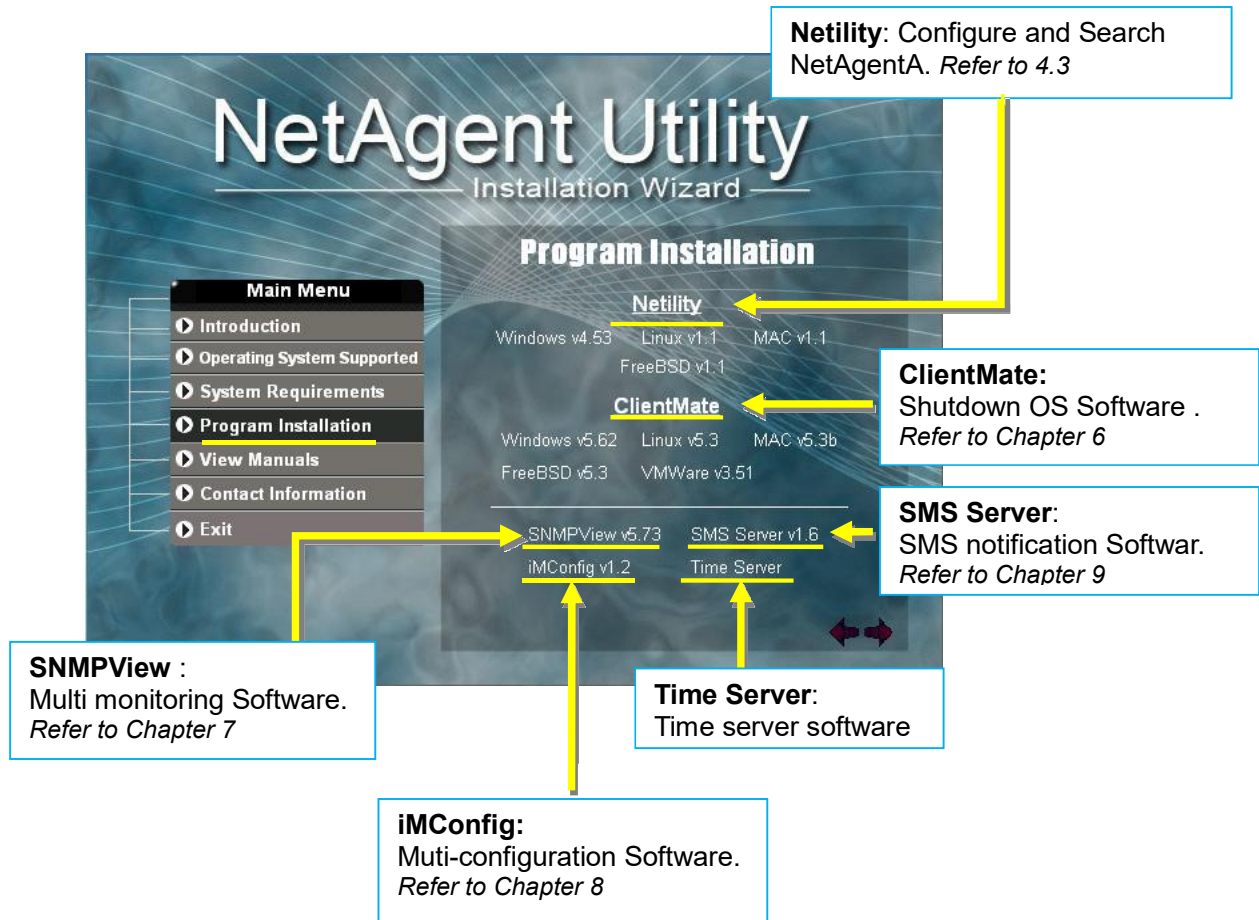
**Netility**: Configure and Search NetAgentA. *Refer to 4.3*

NetAgent Utility
Installation Wizard

Program Installation

Main Menu
Introduction
Operating System Supported
System Requirements
Program Installation
View Manuals
Contact Information
Exit

Netility
Windows v4.53 Linux v1.1 MAC v1.1
FreeBSD v1.1

ClientMate
Windows v5.62 Linux v5.3 MAC v5.3b
FreeBSD v5.3 VMWare v3.51

SNMPView v5.73 SMS Server v1.6
iMConfig v1.2 Time Server

**ClientMate:**
Shutdown OS Software .
*Refer to Chapter 6*

**SMS Server**:
SMS notification Softwar.
*Refer to Chapter 9*

**SNMPView** :
Multi monitoring Software.
*Refer to Chapter 7*

**Time Server**:
Time server software

**iMConfig:**
Muti-configuration Software.
*Refer to Chapter 8*